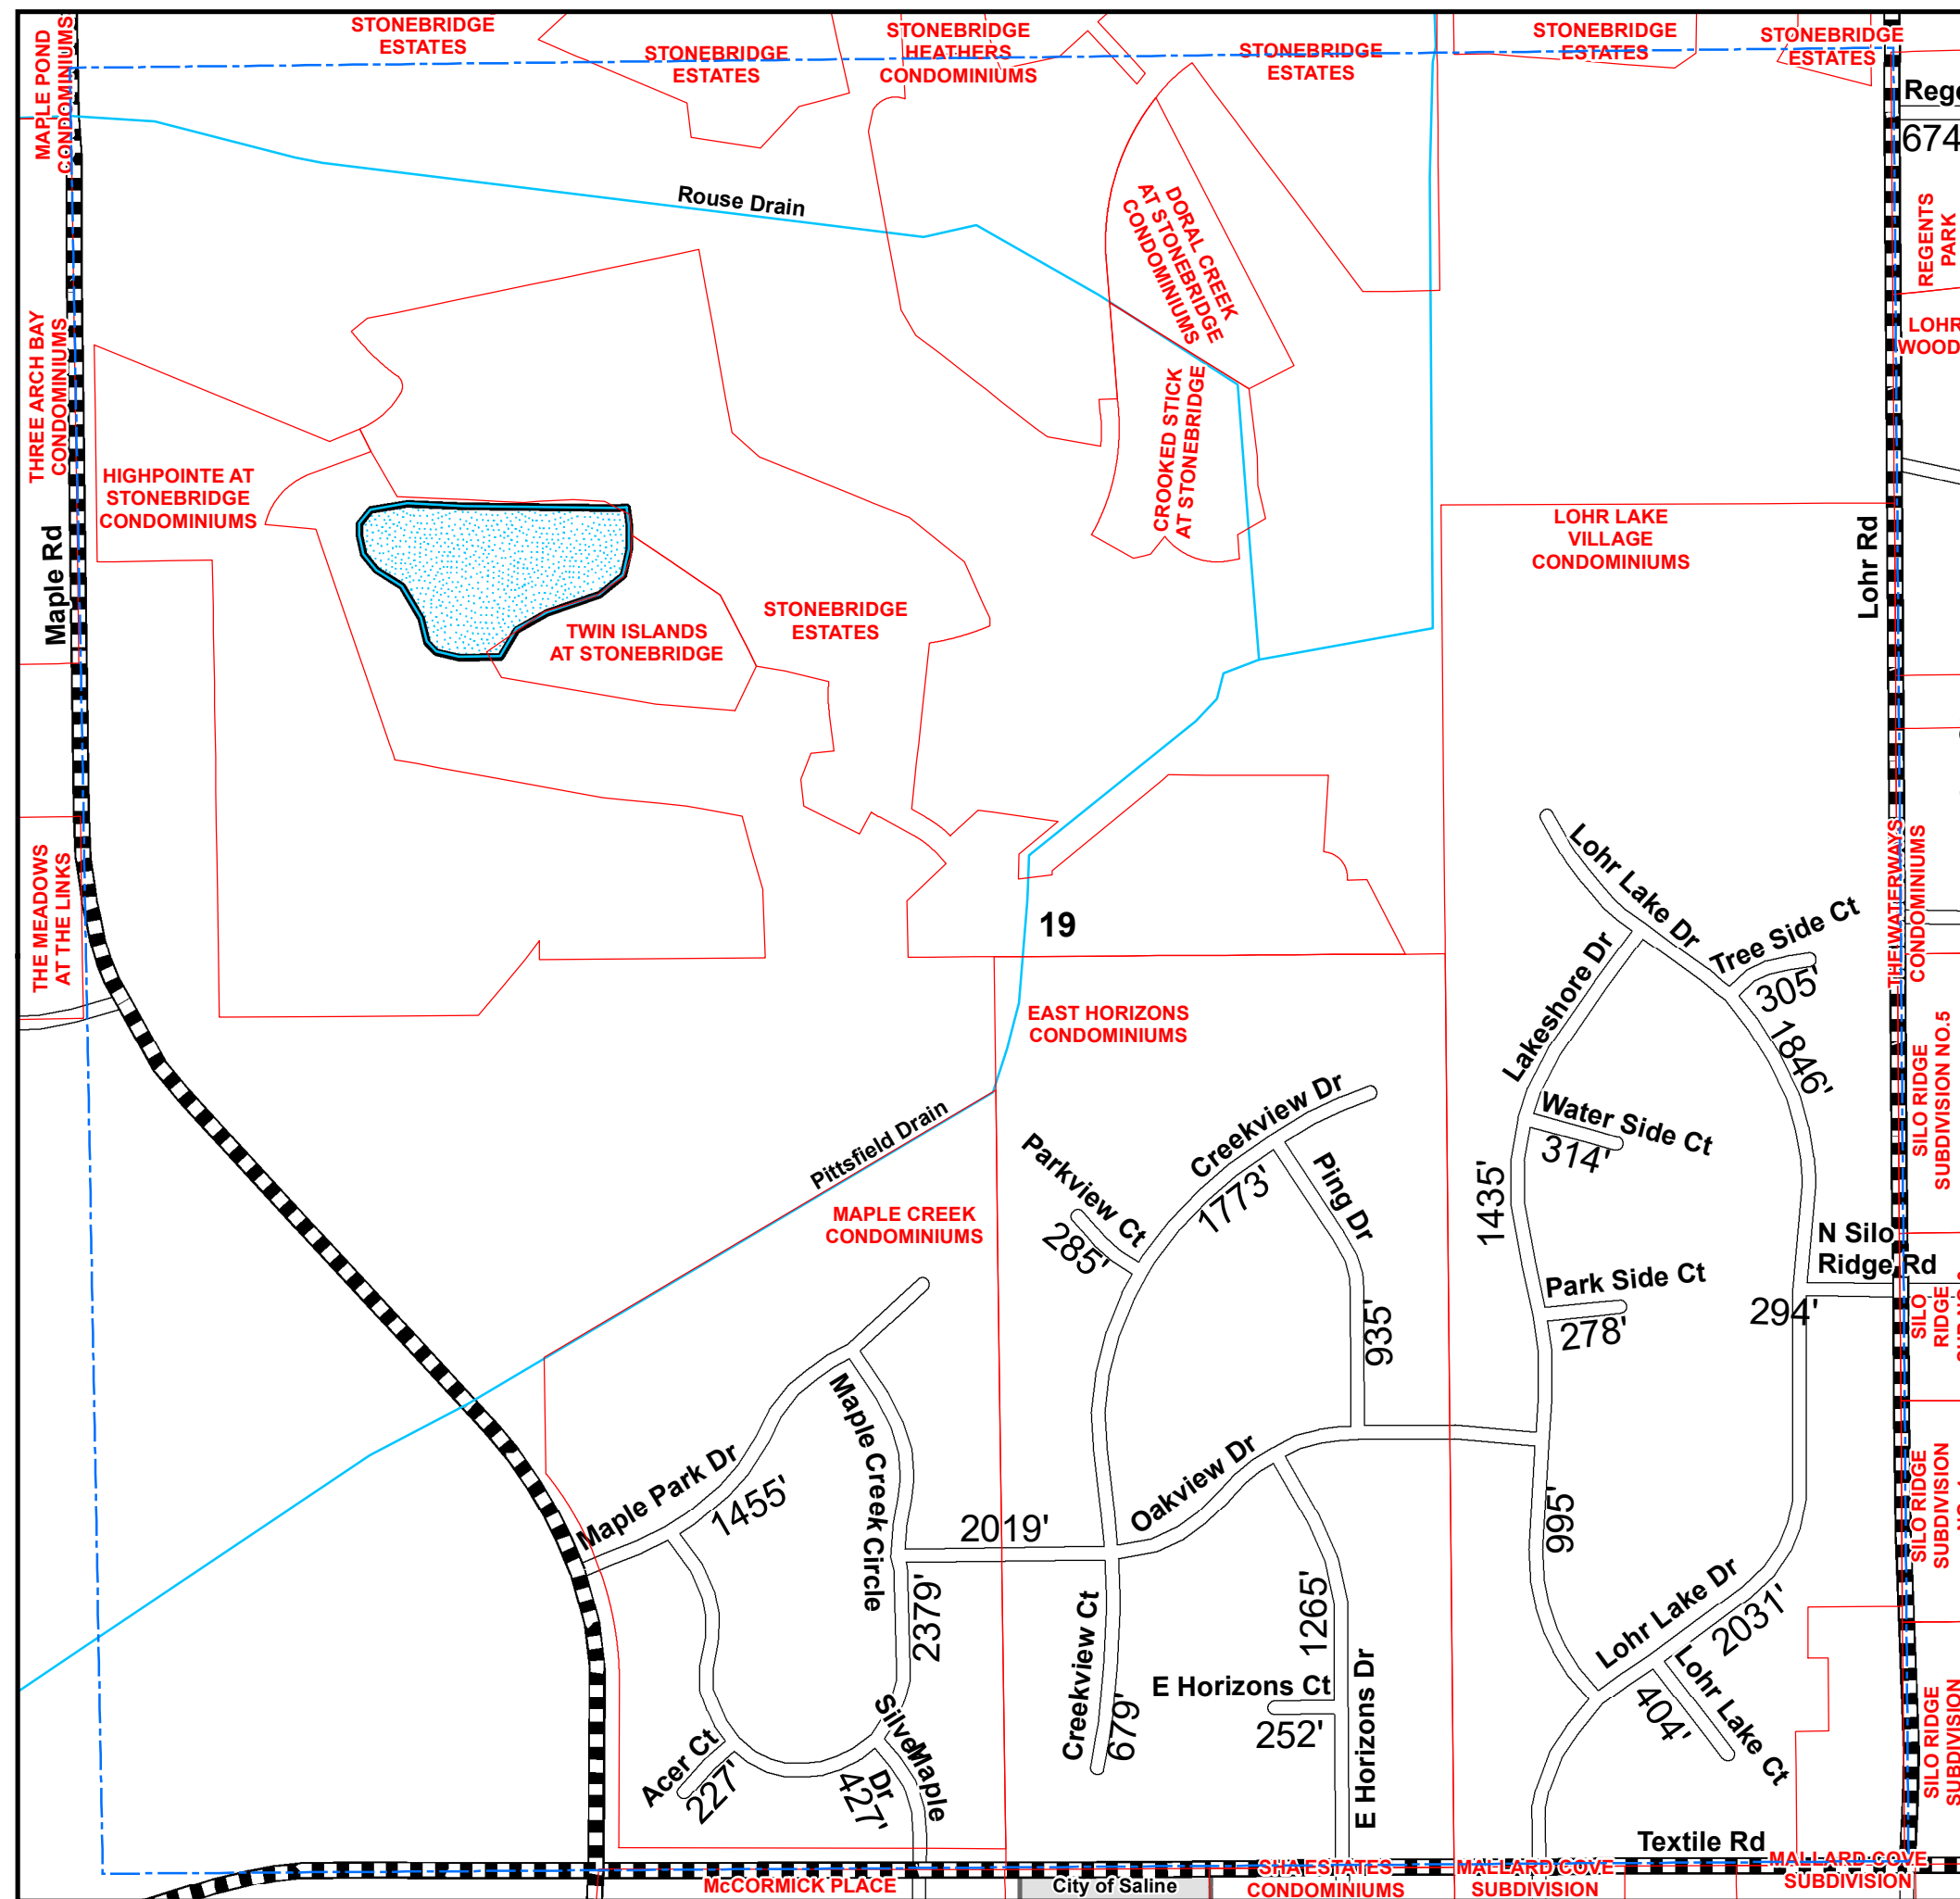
MAPLE POND CONDOMINIUMS

STONEBRIDGE ESTATES

STONEBRIDGE ESTATES

STONEBRIDGE HEATHERS CONDOMINIUMS

STONEBRIDGE ESTATES

STONEBRIDGE ESTATES

STONEBRIDGE ESTATES

Rege

674

Rouse Drain

DORAL CREEK AT STONEBRIDGE CONDOMINIUMS

REGENTS PARK

LOHR WOOD

THREE ARCH BAY CONDOMINIUMS

HIGHPOINTE AT STONEBRIDGE CONDOMINIUMS

CROOKED STICK AT STONEBRIDGE

Maple Rd

TWIN ISLANDS AT STONEBRIDGE

STONEBRIDGE ESTATES

LOHR LAKE VILLAGE CONDOMINIUMS

Lohr Rd

THE MEADOWS AT THE LINKS

19

Lohr Lake Dr

Tree Side Ct

305'

Lakeshore Dr

1846'

THE WATERWAYS CONDOMINIUMS

EAST HORIZONS CONDOMINIUMS

Creekview Dr

Water Side Ct

314'

SILO RIDGE SUBDIVISION NO.5

Pittsfield Drain

Parkview Ct

Ping Dr

1773'

1435'

MAPLE CREEK CONDOMINIUMS

285'

N Silo Ridge Rd

Park Side Ct

935'

294'

278'

SILO RIDGE

Maple Park Dr

Maple Creek Circle

1455'

Oakview Dr

2019'

995'

SILO RIDGE SUBDIVISION

2379'

Creekview Ct

1265'

Lohr Lake Dr

2031'

E Horizons Ct

Silver Maple Dr

679'

252'

E Horizons Dr

404'

Lohr Lake Ct

Acer Ct

227'

427'

SILO RIDGE SUBDIVISION

Textile Rd

SHA ESTATES CONDOMINIUMS

MALLARD COVE SUBDIVISION

MALLARD COVE SUBDIVISION

McCORMICK PLACE

City of Saline